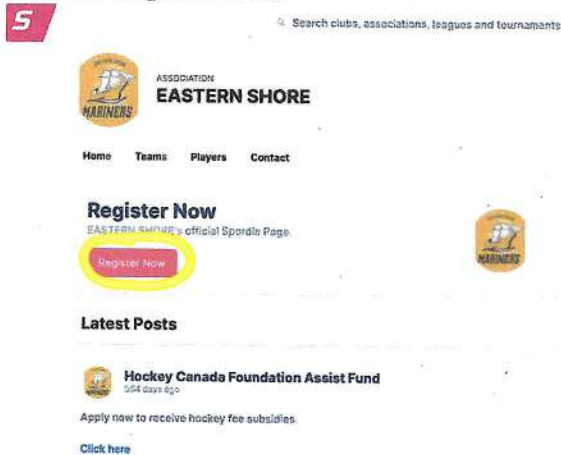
S

Search clubs, associations, leagues and tournaments

MARINERS

ASSOCIATION
EASTERN SHORE

Home Teams Players Contact

Register Now
EASTERN SHORE's official Spordle Page

Register Now

MARINERS

Latest Posts

Hockey Canada Foundation Assist Fund
564 days ago

Apply now to receive hockey fee subsidies.

Click here